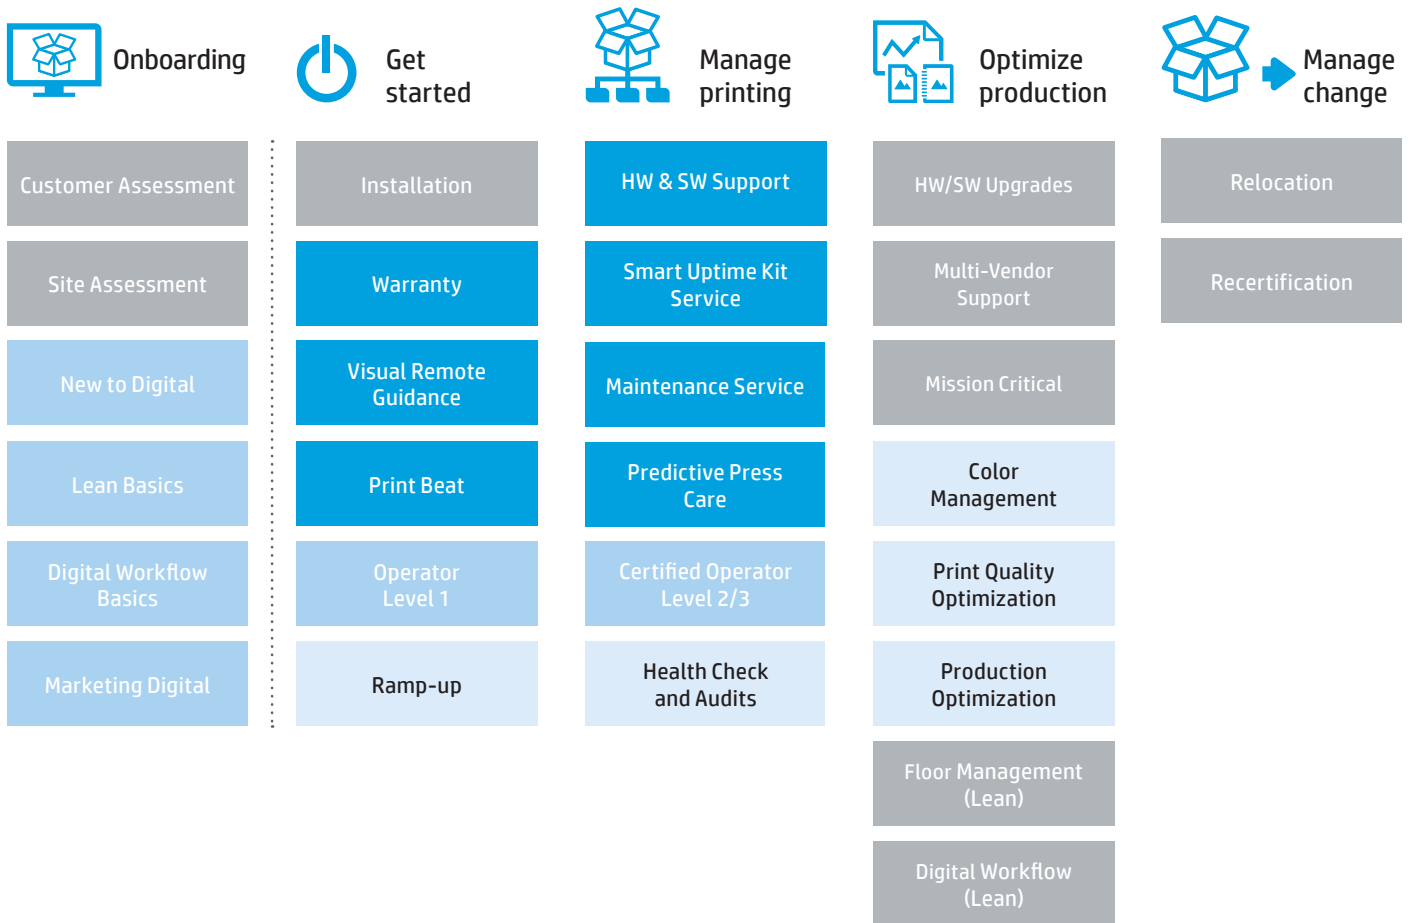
Onboarding

Customer Assessment

Site Assessment

New to Digital

Lean Basics

Digital Workflow Basics

Marketing Digital

Get started

Installation

Warranty

Visual Remote Guidance

Print Beat

Operator Level 1

Ramp-up

Manage printing

HW & SW Support

Smart Uptime Kit Service

Maintenance Service

Predictive Press Care

Certified Operator Level 2/3

Health Check and Audits

Optimize production

HW/SW Upgrades

Multi-Vendor Support

Mission Critical

Color Management

Print Quality Optimization

Production Optimization

Floor Management (Lean)

Digital Workflow (Lean)

Manage change

Relocation

Recertification